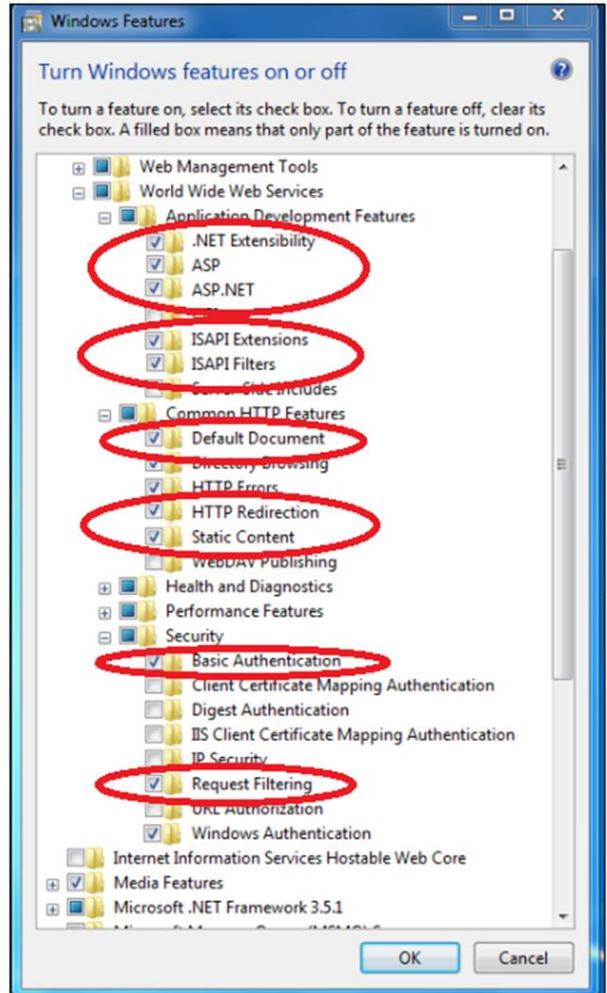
Windows Features

Turn Windows features on or off

To turn a feature on, select its check box. To turn a feature off, clear its check box. A filled box means that only part of the feature is turned on.

Web Management Tools
World Wide Web Services
Application Development Features
.NET Extensibility
ASP
ASP.NET
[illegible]
ISAPI Extensions
ISAPI Filters
Server Side Includes
Common HTTP Features
Default Document
Directory Browsing
HTTP Errors
HTTP Redirection
Static Content
WebDAV Publishing
Health and Diagnostics
Performance Features
Security
Basic Authentication
Client Certificate Mapping Authentication
Digest Authentication
IIS Client Certificate Mapping Authentication
IP Security
Request Filtering
URL Authorization
Windows Authentication
Internet Information Services Hostable Web Core
Media Features
Microsoft .NET Framework 3.5.1
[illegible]

OK
Cancel